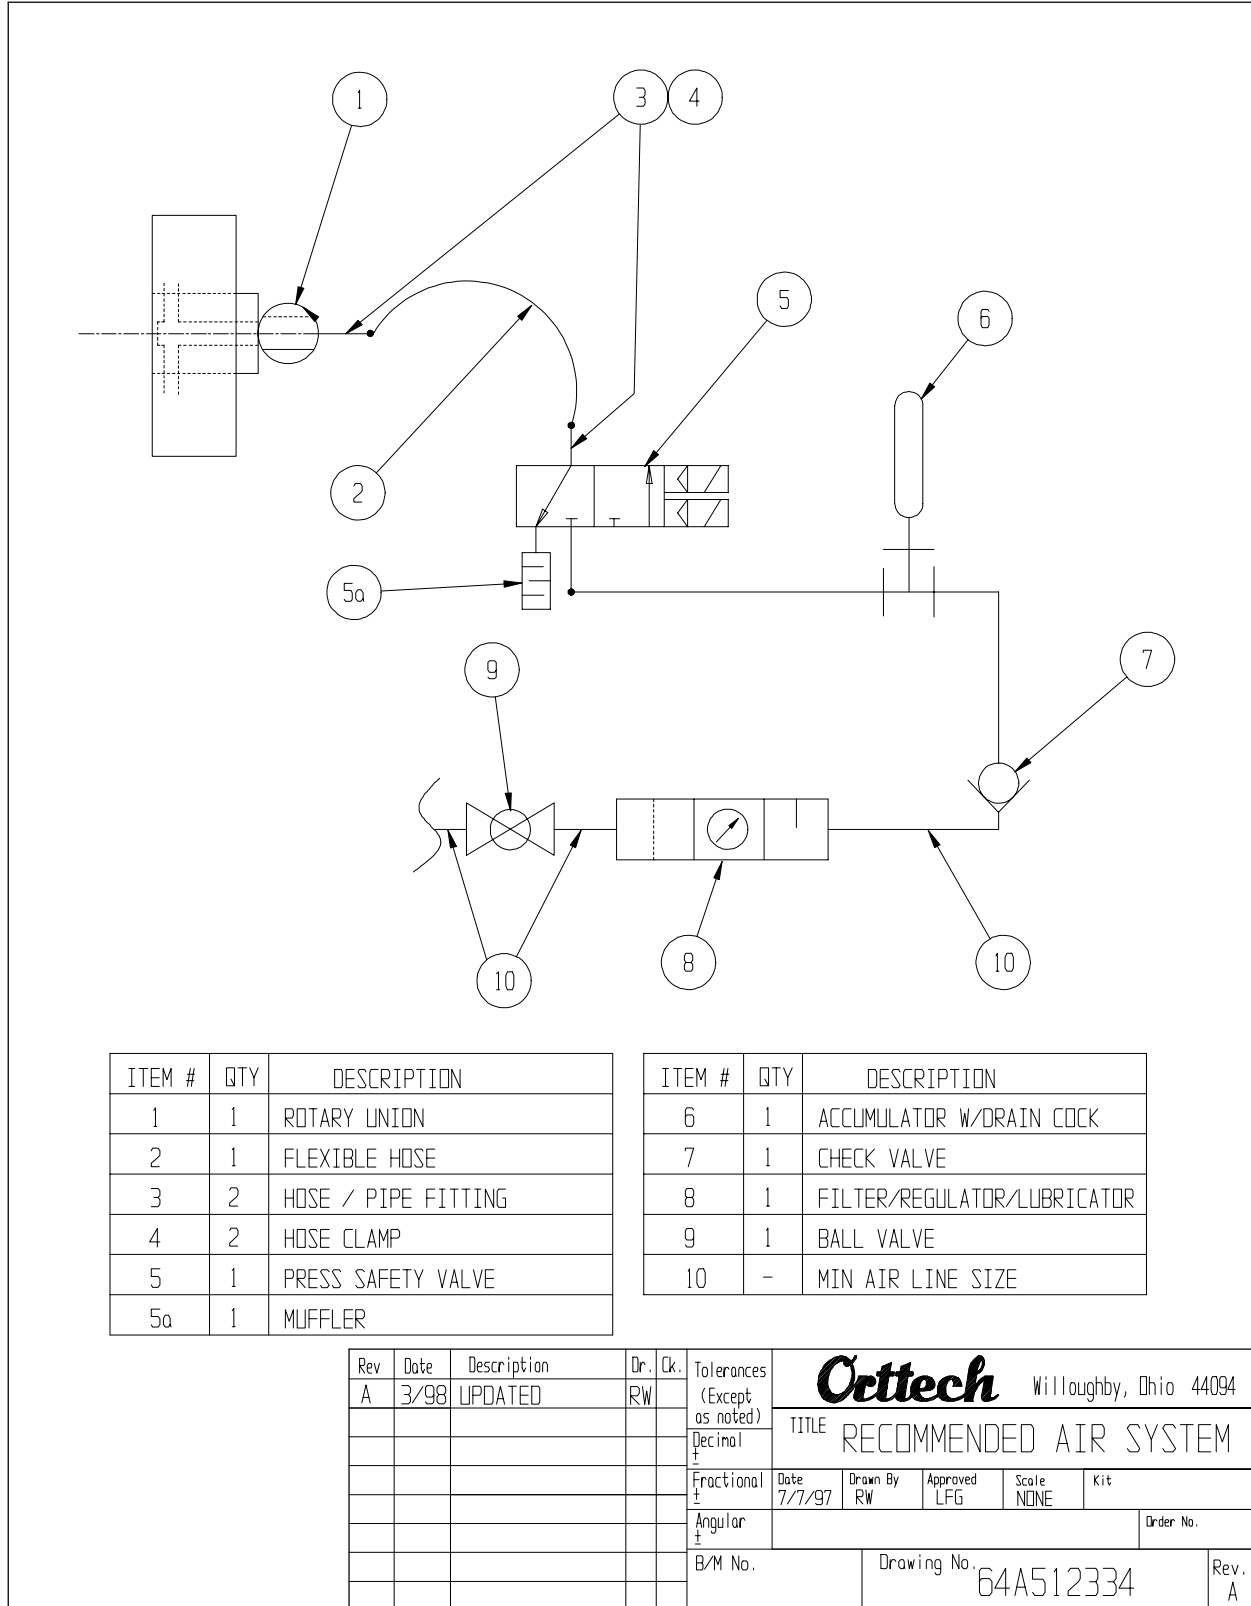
1

3 4

5

6

2

5a

9

7

10

8

10

| ITEM # | QTY | DESCRIPTION |
|---|---|---|
| 1 | 1 | ROTARY UNION |
| 2 | 1 | FLEXIBLE HOSE |
| 3 | 2 | HOSE / PIPE FITTING |
| 4 | 2 | HOSE CLAMP |
| 5 | 1 | PRESS SAFETY VALVE |
| 5a | 1 | MUFFLER |

| ITEM # | QTY | DESCRIPTION |
|---|---|---|
| 6 | 1 | ACCUMULATOR W/DRAIN COCK |
| 7 | 1 | CHECK VALVE |
| 8 | 1 | FILTER/REGULATOR/LUBRICATOR |
| 9 | 1 | BALL VALVE |
| 10 | - | MIN AIR LINE SIZE |

| Rev | Date | Description | Dr. | Ck. |
|---|---|---|---|---|
| A | 3/98 | UPDATED | RW | |

Tolerances (Except as noted)
Decimal ±
Fractional ±
Angular ±
B/M No.

Orttech Willoughby, Ohio 44094

TITLE RECOMMENDED AIR SYSTEM

Date 7/7/97 Drawn By RW Approved LFG Scale NONE Kit

Order No.

Drawing No. 64A512334 Rev. A